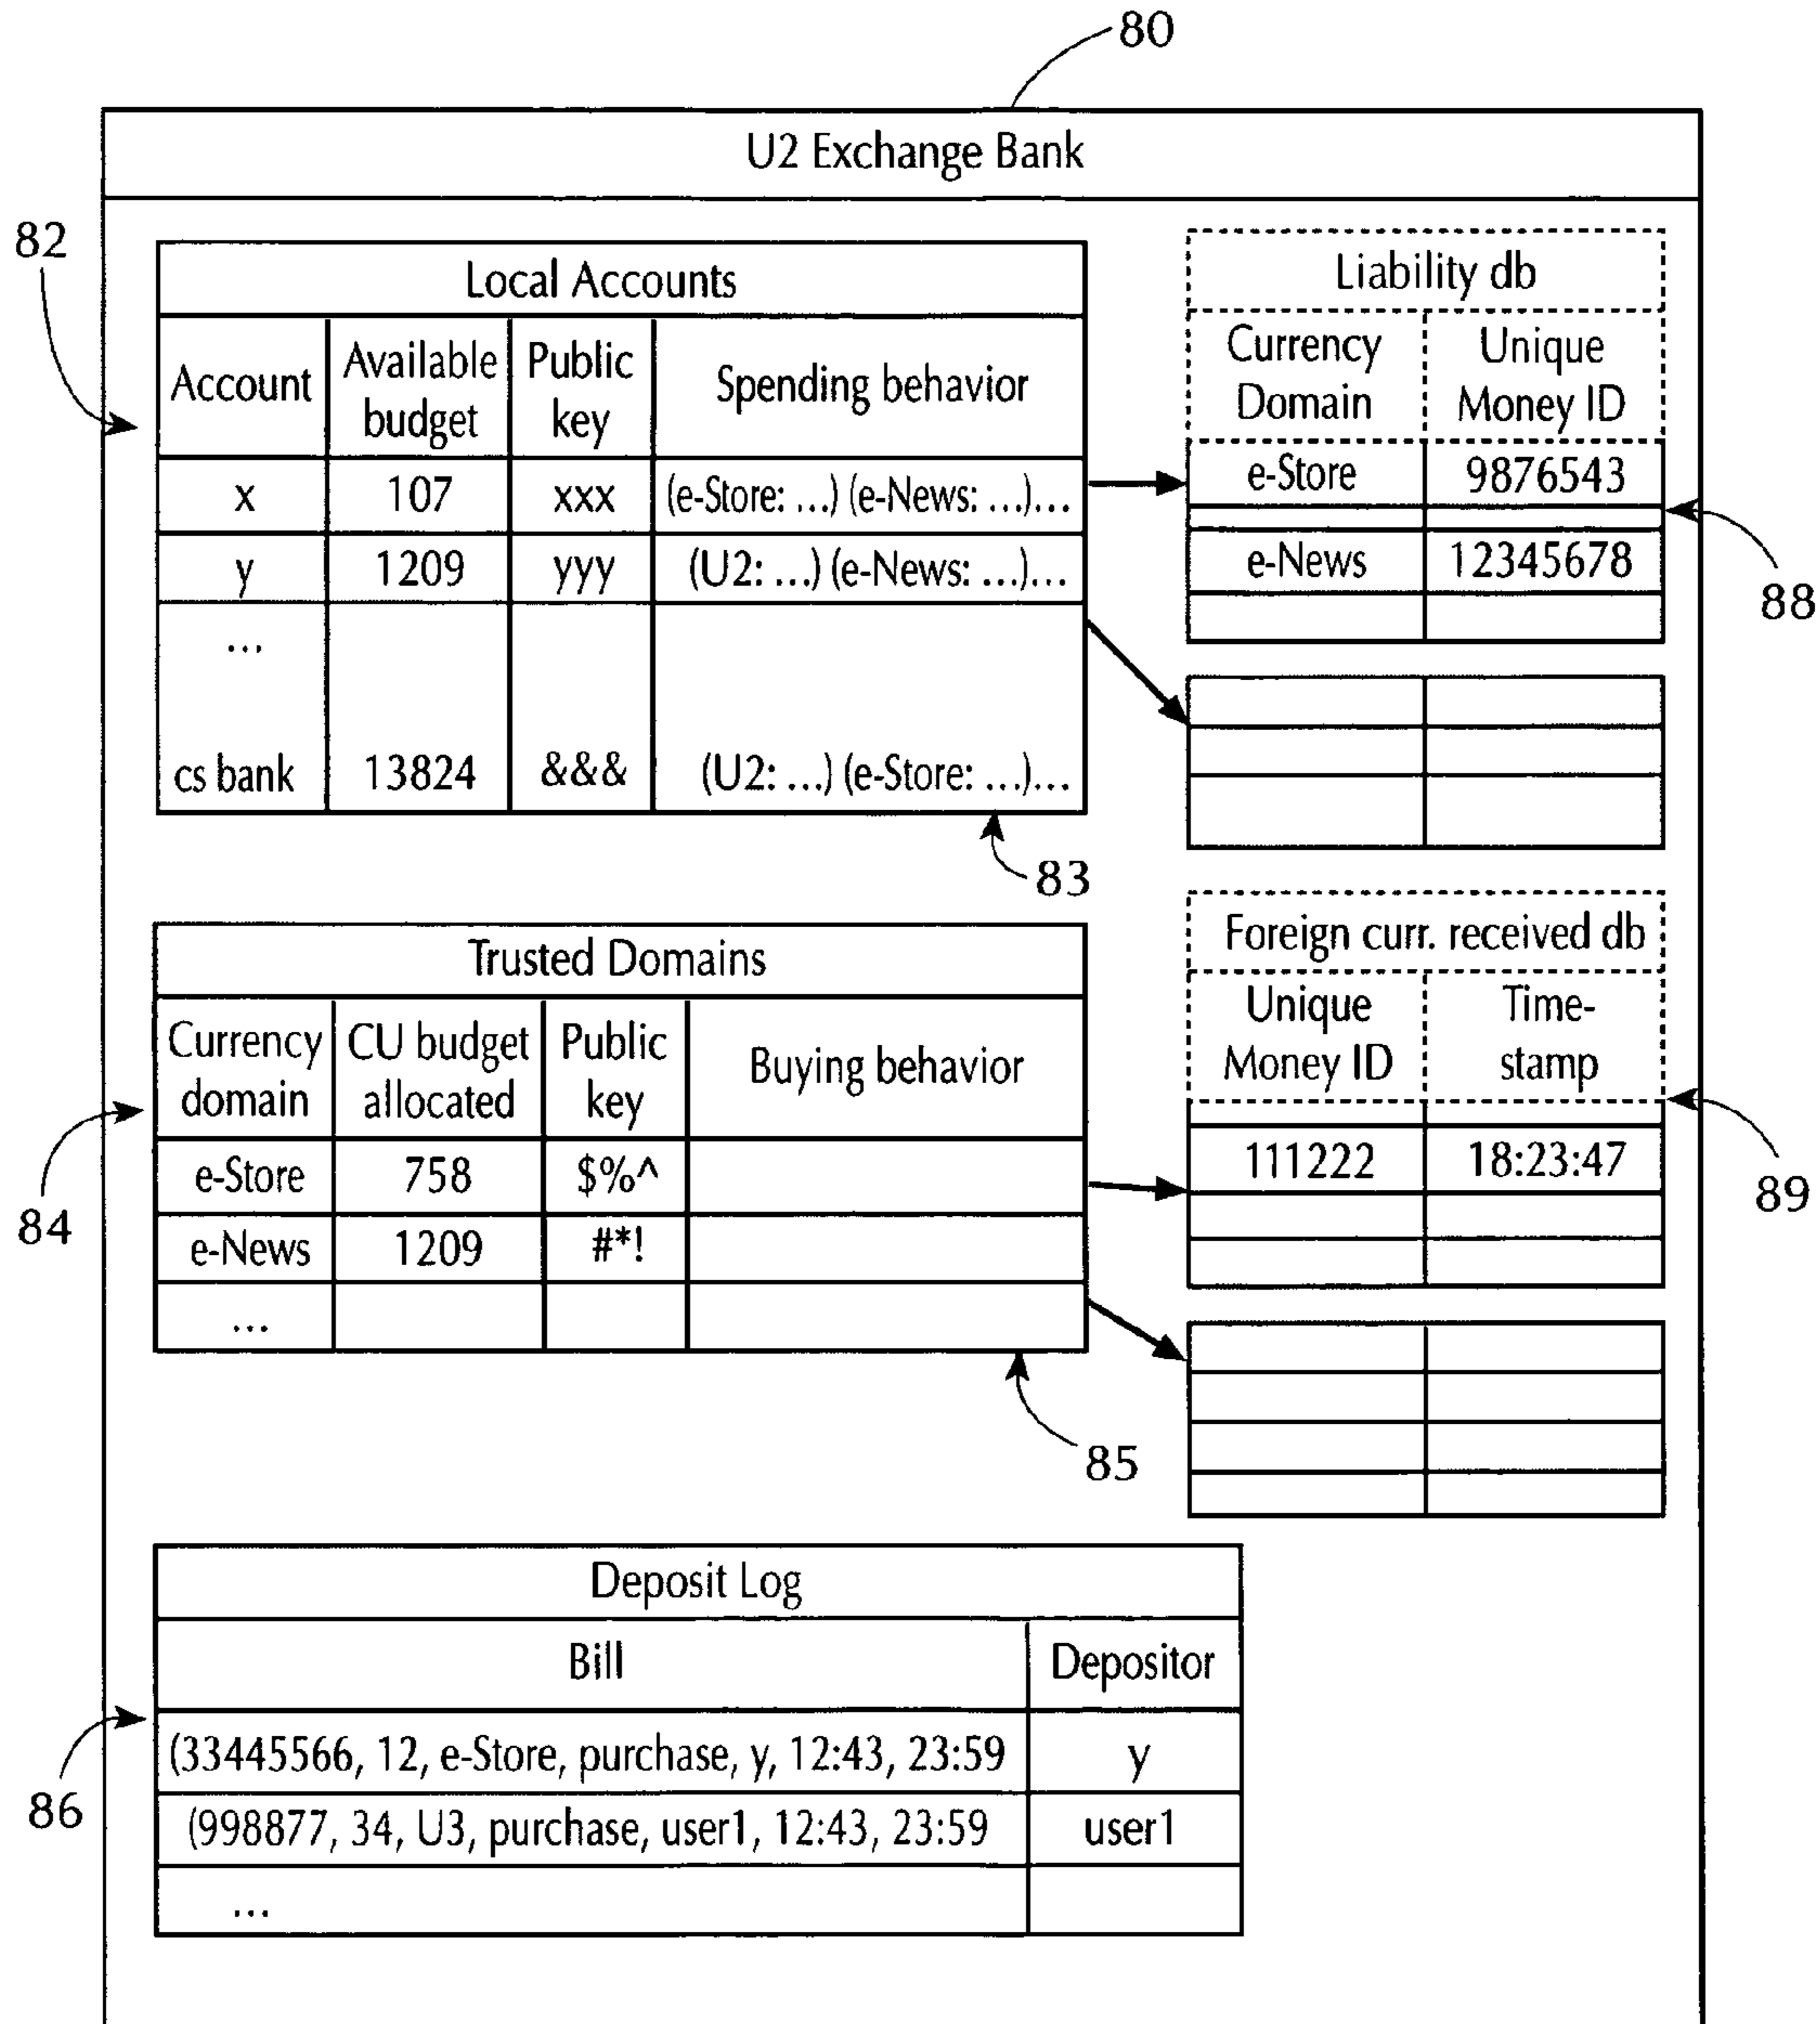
80

U2 Exchange Bank

82

Local Accounts

| Account | Available budget | Public key | Spending behavior |
|---|---|---|---|
| x | 107 | xxx | (e-Store: ...) (e-News: ...)... |
| y | 1209 | yyy | (U2: ...) (e-News: ...)... |
| ... | | | |
| cs bank | 13824 | &&& | (U2: ...) (e-Store: ...)... |

83

Liability db

| Currency Domain | Unique Money ID |
|---|---|
| e-Store | 9876543 |
| | |
| e-News | 12345678 |
| | |

88

Trusted Domains

| Currency domain | CU budget allocated | Public key | Buying behavior |
|---|---|---|---|
| e-Store | 758 | $%^ | |
| e-News | 1209 | #*! | |
| ... | | | |

84

85

Foreign curr. received db

| Unique Money ID | Time-stamp |
|---|---|
| 111222 | 18:23:47 |
| | |
| | |

89

Deposit Log

| Bill | Depositor |
|---|---|
| (33445566, 12, e-Store, purchase, y, 12:43, 23:59 | y |
| (998877, 34, U3, purchase, user1, 12:43, 23:59 | user1 |
| ... | |

86